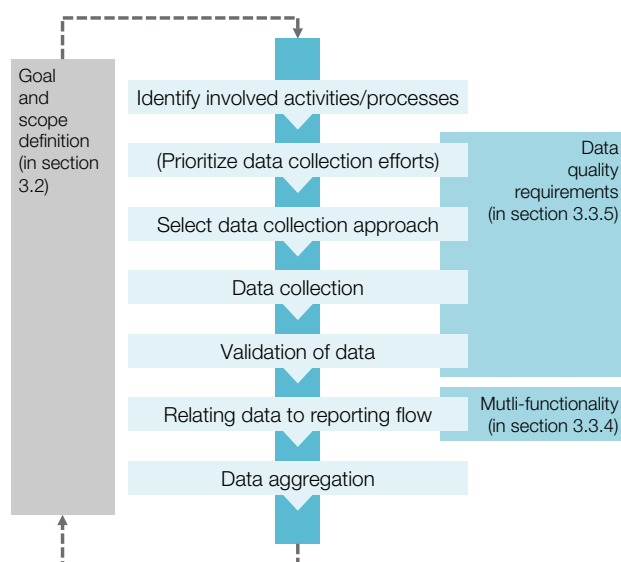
Goal and scope definition (in section 3.2)

Identify involved activities/processes

(Prioritize data collection efforts)

Select data collection approach

Data collection

Validation of data

Relating data to reporting flow

Data aggregation

Data quality requirements (in section 3.3.5)

Mutli-functionality (in section 3.3.4)